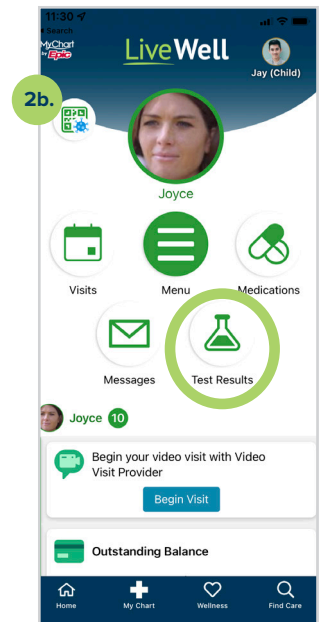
11:30
◂ Search
MyChart by Epic
LiveWell
Jay (Child)
2b.
Joyce
Visits
Menu
Medications
Messages
Test Results
Joyce 10
Begin your video visit with Video Visit Provider
Begin Visit
Outstanding Balance
Home
My Chart
Wellness
Find Care